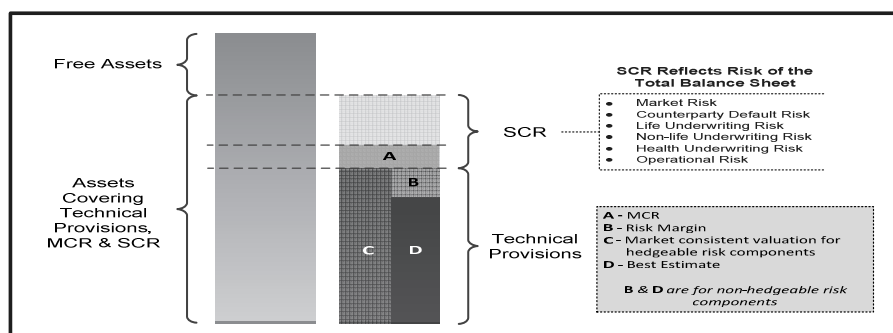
Free Assets

Assets Covering Technical Provisions, MCR & SCR

A

B

C

D

SCR

Technical Provisions

SCR Reflects Risk of the Total Balance Sheet

- Market Risk
- Counterparty Default Risk
- Life Underwriting Risk
- Non-life Underwriting Risk
- Health Underwriting Risk
- Operational Risk

A - MCR
B - Risk Margin
C - Market consistent valuation for hedgeable risk components
D - Best Estimate

B & D are for non-hedgeable risk components